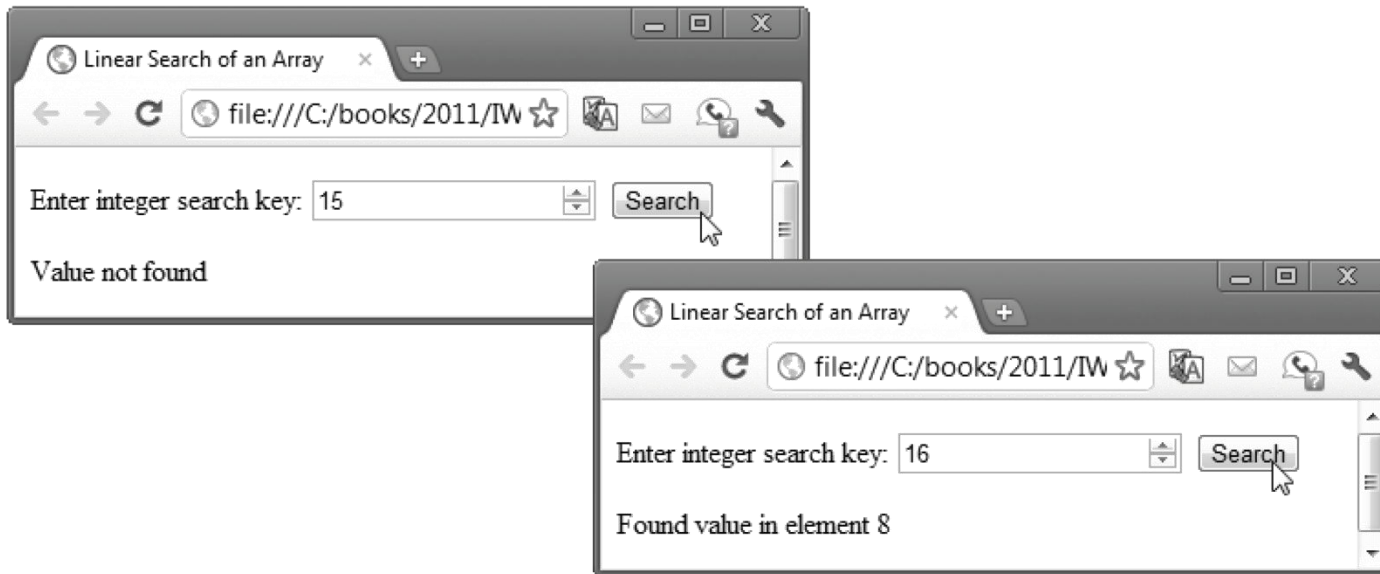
Linear Search of an Array ×

file:///C:/books/2011/IW

Enter integer search key: 15 Search

Value not found

Linear Search of an Array ×

file:///C:/books/2011/IW

Enter integer search key: 16 Search

Found value in element 8